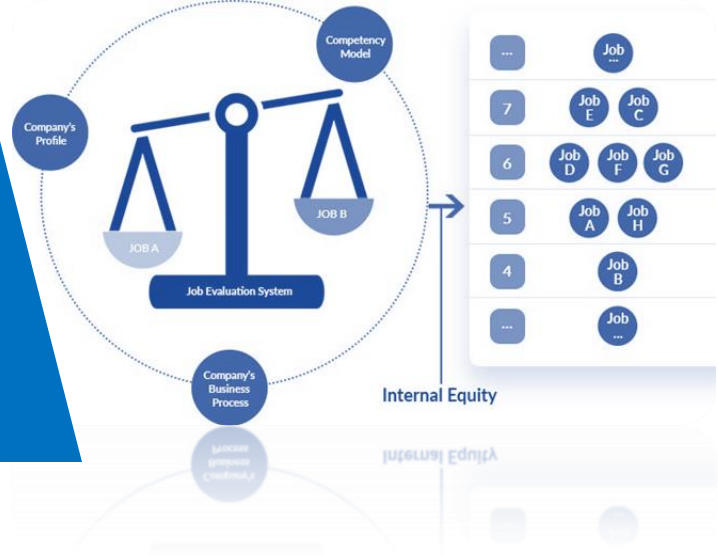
Competency Model

Company's Profile

JOB B

JOB A

Job Evaluation System

Company's Business Process

Internal Equity

| | |
|---|---|
| ... | Job ... |
| 7 | Job E, Job C |
| 6 | Job D, Job F, Job G |
| 5 | Job A, Job H |
| 4 | Job B |
| ... | Job ... |